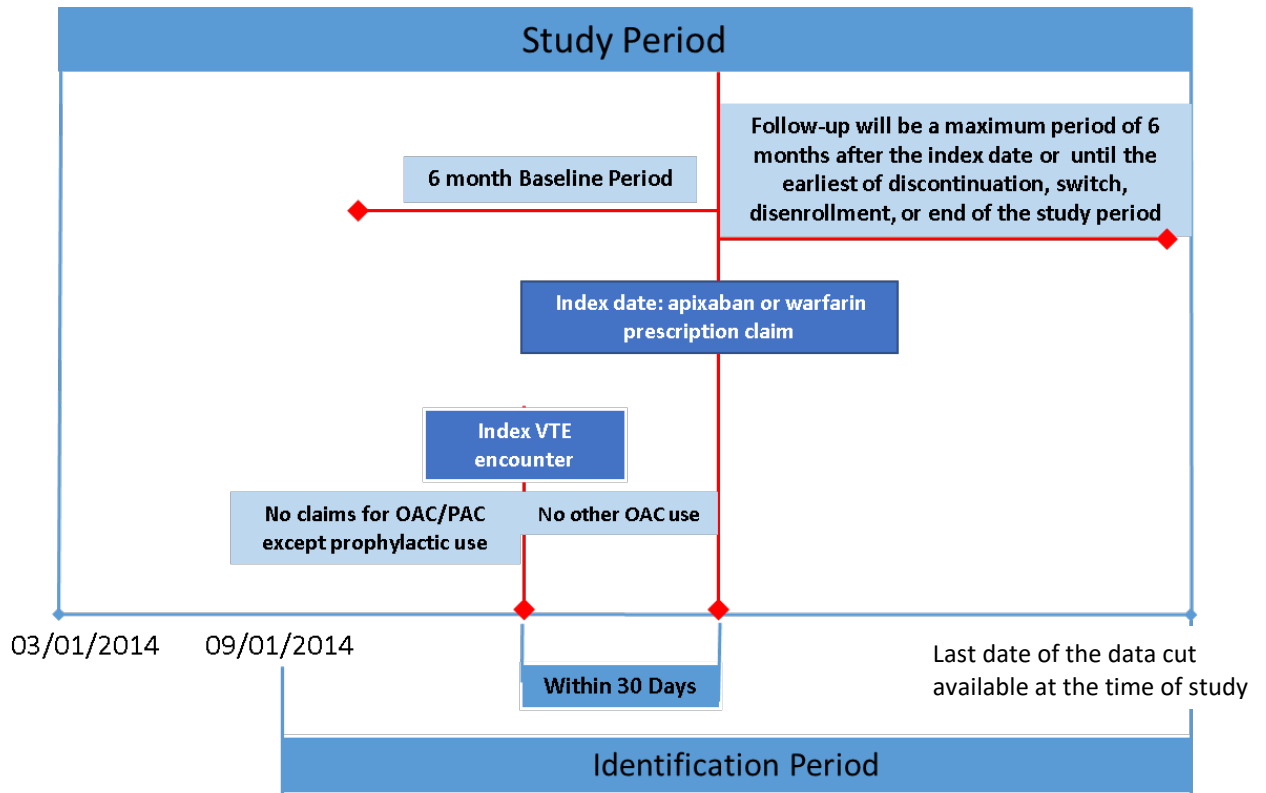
Study Period

Follow-up will be a maximum period of 6 months after the index date or until the earliest of discontinuation, switch, disenrollment, or end of the study period

6 month Baseline Period

Index date: apixaban or warfarin prescription claim

Index VTE encounter

No claims for OAC/PAC except prophylactic use

No other OAC use

03/01/2014

09/01/2014

Last date of the data cut available at the time of study

Within 30 Days

Identification Period